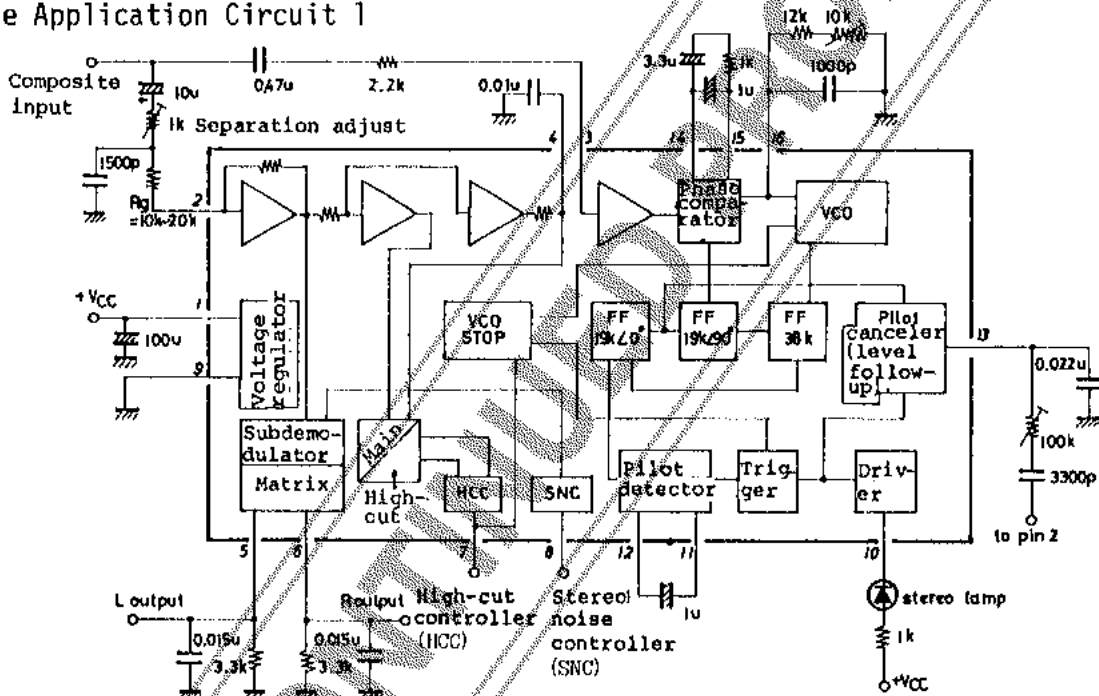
e Application Circuit 1

Composite input

10u

0.47u

2.2k

0.01u

3.3u

3.3k

1u

12k

10k

1000p

1k Separation adjust

1500p

Rg =10k~20k

2

4

3

14

15

16

Phase comparator

VCO

+$V_{CC}$

100u

1

9

Voltage regulator

VCO STOP

FF 19k∠0°

FF 19k∠90°

FF 38k

Pilot canceler (level follow-up)

17

0.022u

100k

3300p

to pin 2

Subdemodulator

Matrix

Main

High-cut

HCC

SNC

Pilot detector

Trigger

Driver

5

6

7

8

12

11

10

1u

L output

0.015u

3.3k

R output

0.015u

3.3k

High-cut controller (HCC)

Stereo noise controller (SNC)

stereo lamp

1k

+$V_{CC}$